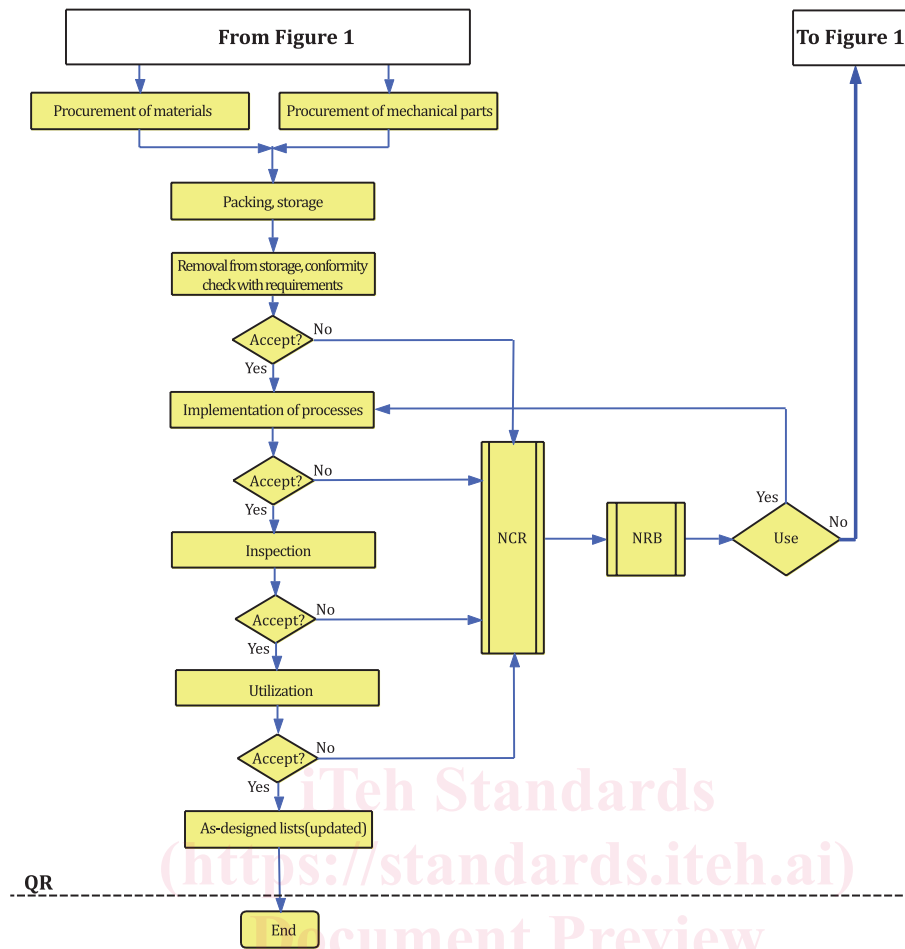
From Figure 1

To Figure 1

Procurement of materials

Procurement of mechanical parts

Packing, storage

Removal from storage, conformity check with requirements

Accept?

No

Yes

Implementation of processes

Accept?

No

Yes

Inspection

Accept?

No

Yes

Utilization

Accept?

No

Yes

As-designed lists(updated)

NCR

NRB

Use

Yes

No

QR

End

iTeh Standards
(https://standards.iteh.ai)
Document Preview